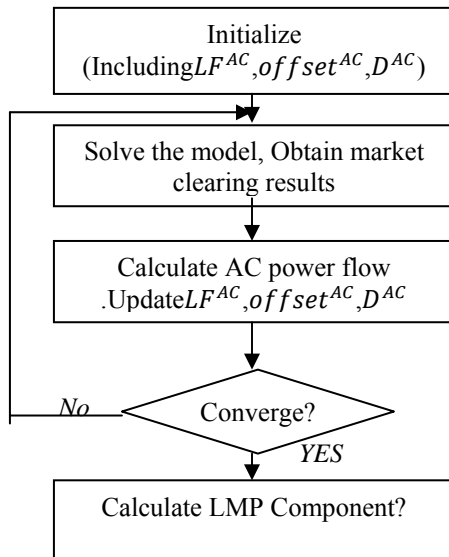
Initialize (Including$LF^{AC}$,$offset^{AC}$,$D^{AC}$)

Solve the model, Obtain market clearing results

Calculate AC power flow .Update$LF^{AC}$,$offset^{AC}$,$D^{AC}$

No

Converge?

YES

Calculate LMP Component?